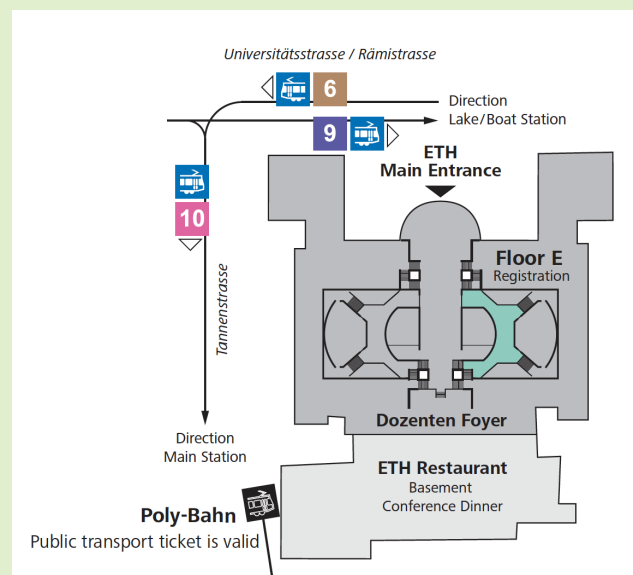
Universitätsstrasse / Rämistrasse

6

Direction
Lake/Boat Station

9

ETH
Main Entrance

10

Floor E
Registration

Tannenstrasse

Dozenten Foyer

Direction
Main Station

ETH Restaurant
Basement
Conference Dinner

Poly-Bahn
Public transport ticket is valid